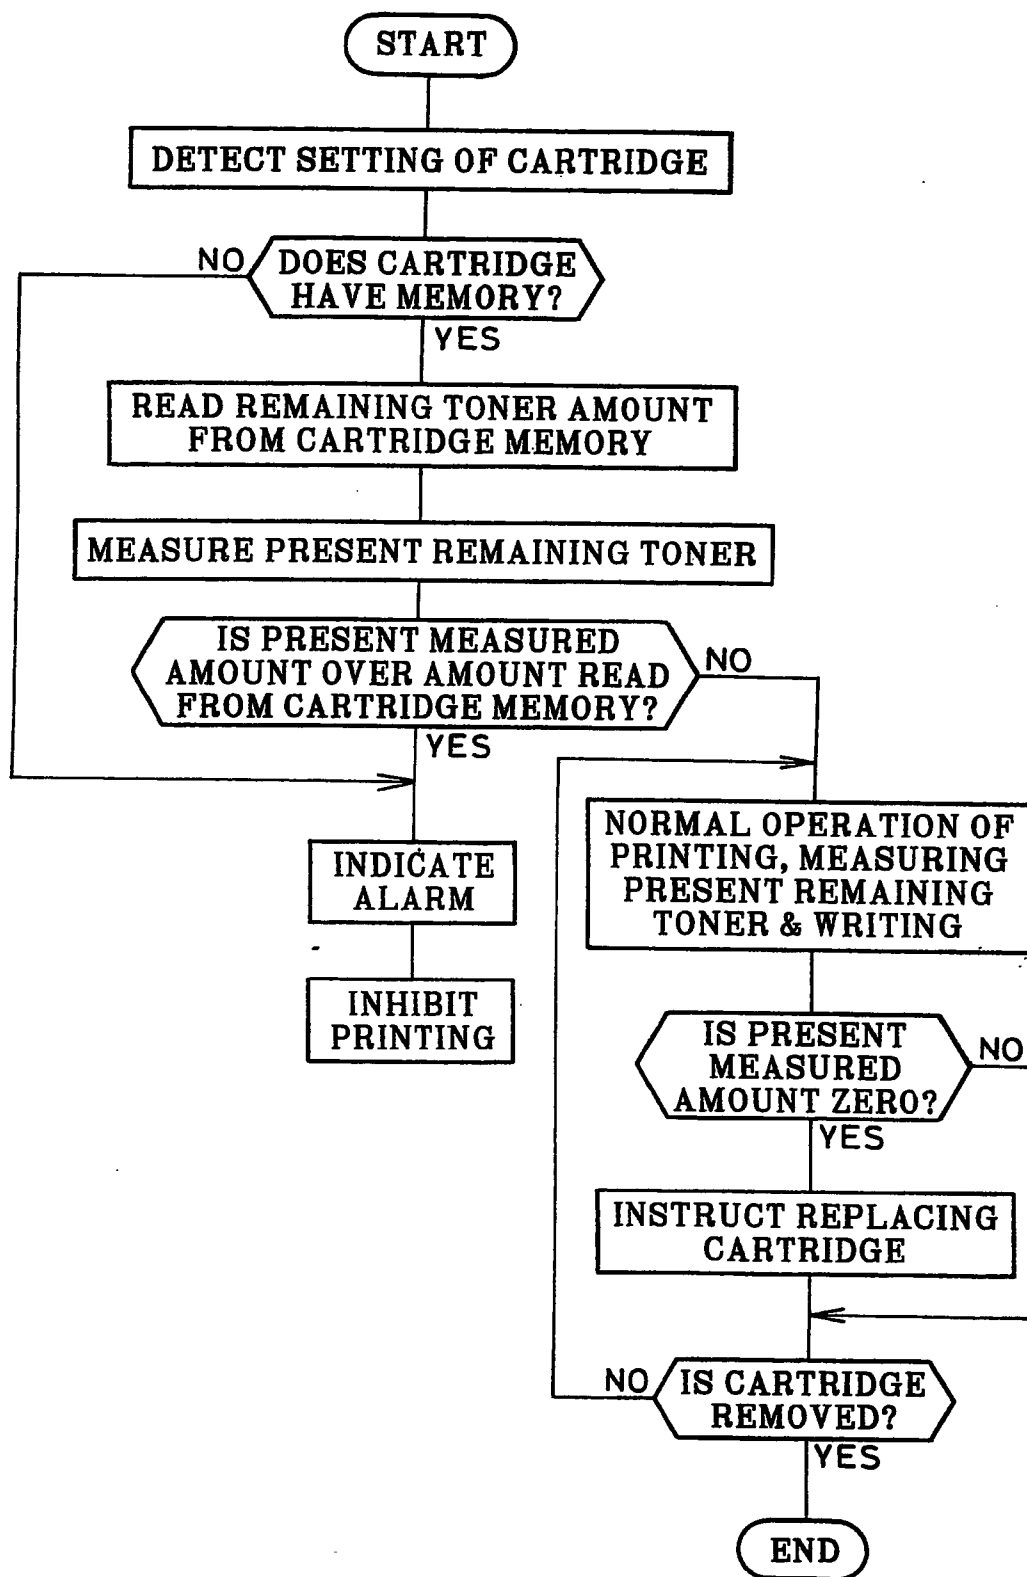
START

DETECT SETTING OF CARTRIDGE

NO

DOES CARTRIDGE HAVE MEMORY?

YES

READ REMAINING TONER AMOUNT FROM CARTRIDGE MEMORY

MEASURE PRESENT REMAINING TONER

IS PRESENT MEASURED AMOUNT OVER AMOUNT READ FROM CARTRIDGE MEMORY?

NO

YES

INDICATE ALARM

INHIBIT PRINTING

NORMAL OPERATION OF PRINTING, MEASURING PRESENT REMAINING TONER & WRITING

IS PRESENT MEASURED AMOUNT ZERO?

NO

YES

INSTRUCT REPLACING CARTRIDGE

NO

IS CARTRIDGE REMOVED?

YES

END